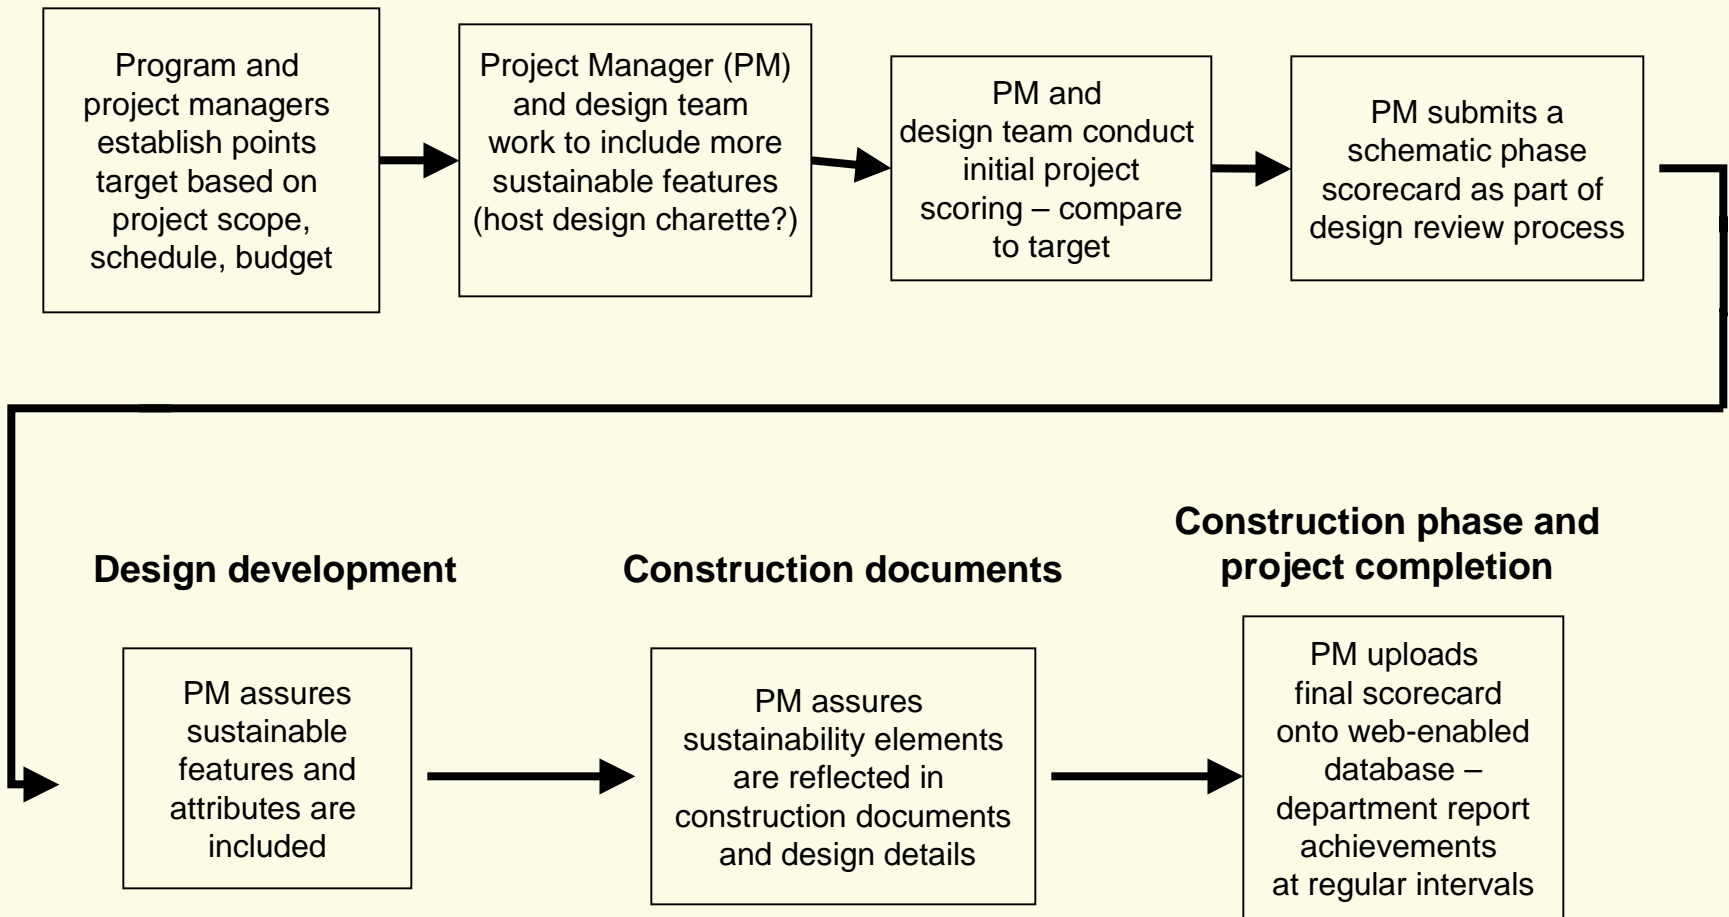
Program and project managers establish points target based on project scope, schedule, budget

Project Manager (PM) and design team work to include more sustainable features (host design charette?)

PM and design team conduct initial project scoring – compare to target

PM submits a schematic phase scorecard as part of design review process

Design development

PM assures sustainable features and attributes are included

Construction documents

PM assures sustainability elements are reflected in construction documents and design details

Construction phase and project completion

PM uploads final scorecard onto web-enabled database – department report achievements at regular intervals